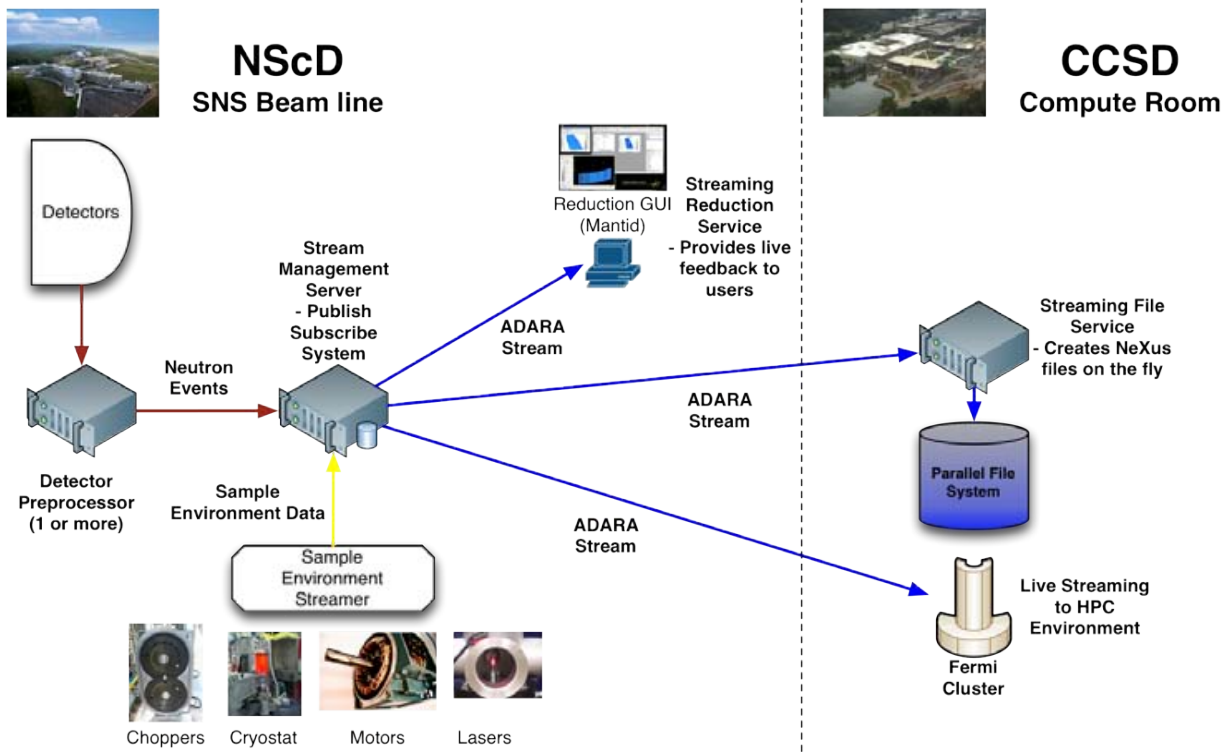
NScD
SNS Beam line

CCSD
Compute Room

Detectors

Detector Preprocessor (1 or more)

Neutron Events

Stream Management Server
- Publish Subscribe System

Sample Environment Data

Sample Environment Streamer

Choppers Cryostat Motors Lasers

Reduction GUI (Mantid)

Streaming Reduction Service
- Provides live feedback to users

ADARA Stream

ADARA Stream

ADARA Stream

Streaming File Service
- Creates NeXus files on the fly

Parallel File System

Live Streaming to HPC Environment

Fermi Cluster